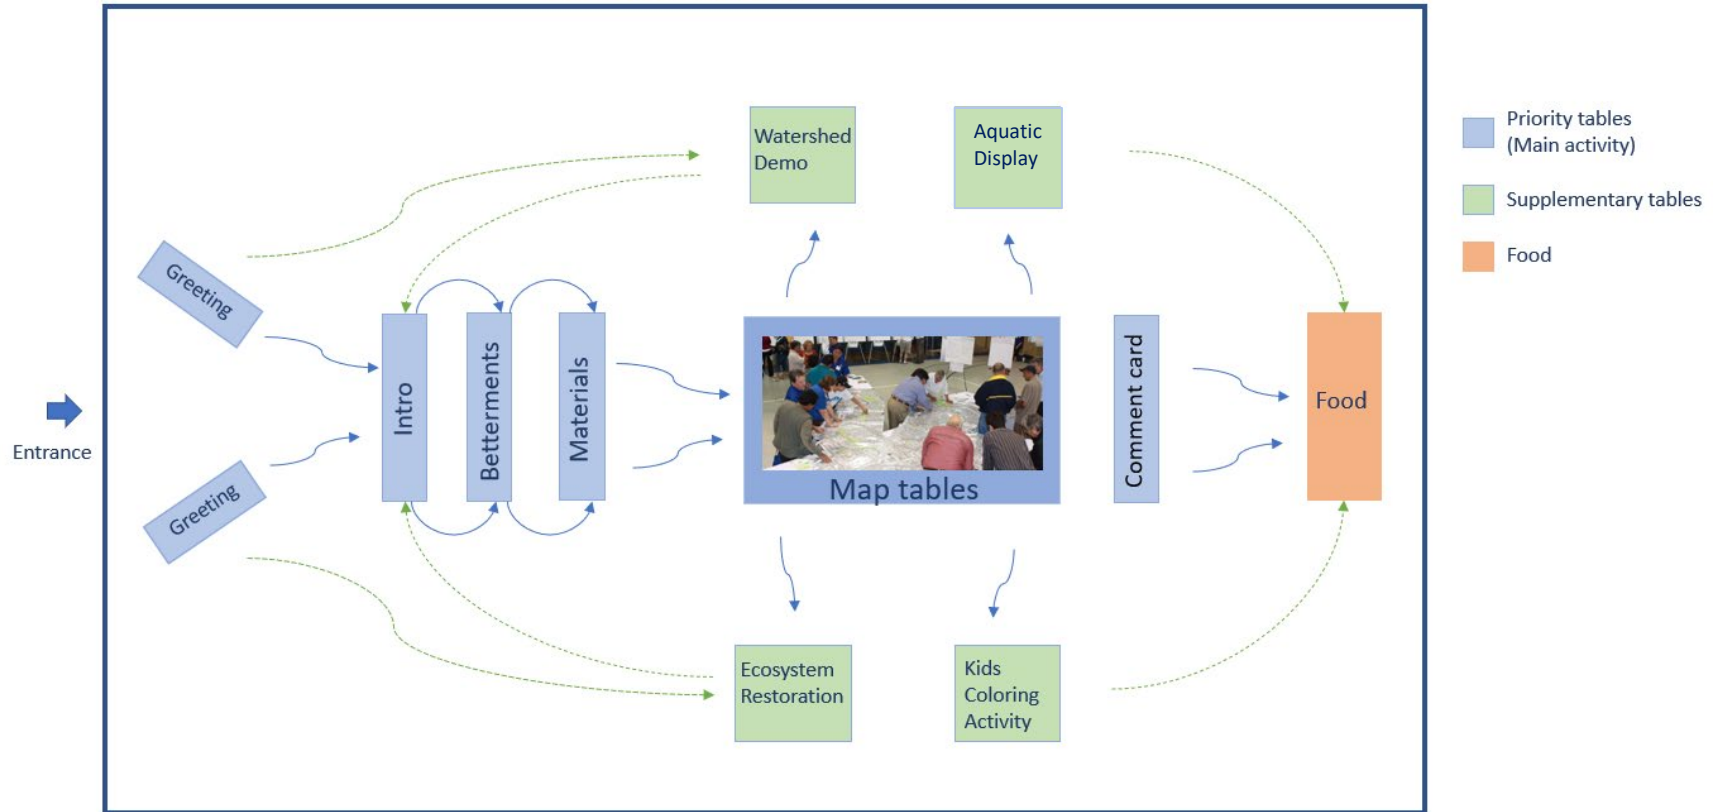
Entrance

Greeting

Greeting

Intro

Betterments

Materials

Watershed Demo

Aquatic Display

Map tables

Ecosystem Restoration

Kids Coloring Activity

Comment card

Food

Priority tables (Main activity)

Supplementary tables

Food